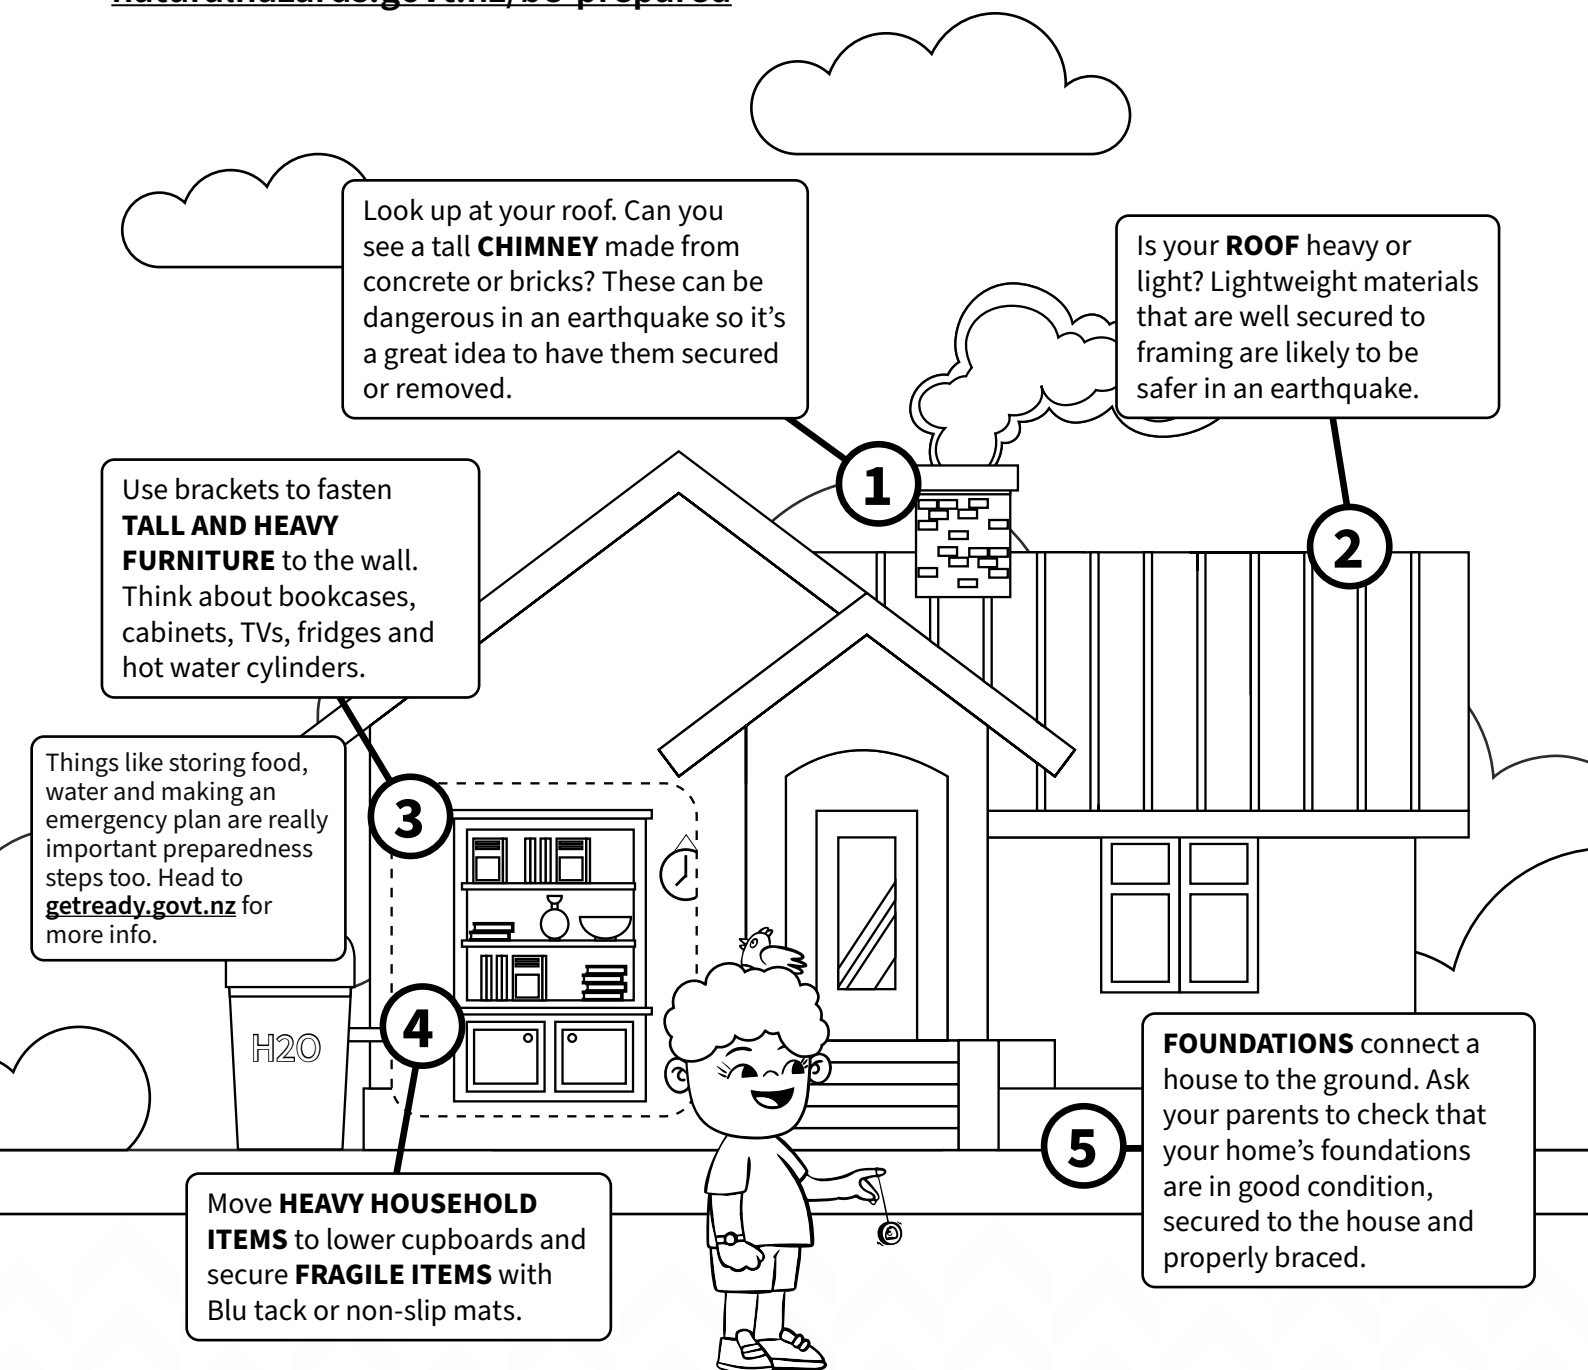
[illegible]

Look up at your roof. Can you see a tall **CHIMNEY** made from concrete or bricks? These can be dangerous in an earthquake so it's a great idea to have them secured or removed.

Is your **ROOF** heavy or light? Lightweight materials that are well secured to framing are likely to be safer in an earthquake.

Use brackets to fasten **TALL AND HEAVY FURNITURE** to the wall. Think about bookcases, cabinets, TVs, fridges and hot water cylinders.

1

2

Things like storing food, water and making an emergency plan are really important preparedness steps too. Head to getready.govt.nz for more info.

3

4

H2O

FOUNDATIONS connect a house to the ground. Ask your parents to check that your home's foundations are in good condition, secured to the house and properly braced.

5

Move **HEAVY HOUSEHOLD ITEMS** to lower cupboards and secure **FRAGILE ITEMS** with Blu tack or non-slip mats.